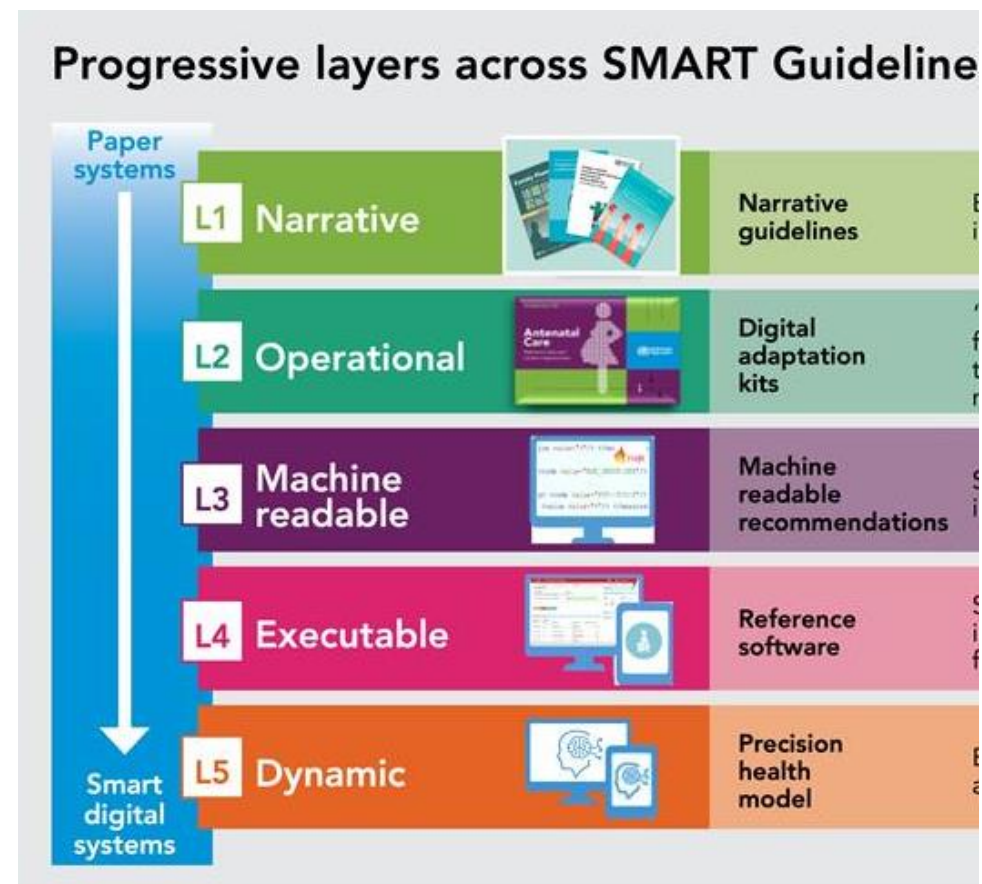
Progressive layers across SMART Guideline

Paper systems

L1 Narrative

Narrative guidelines

E i

L2 Operational

Antenatal Care

Digital adaptation kits

f t r

L3 Machine readable

Machine readable recommendations

S i

L4 Executable

Reference software

S i f

L5 Dynamic

Precision health model

E a

Smart digital systems